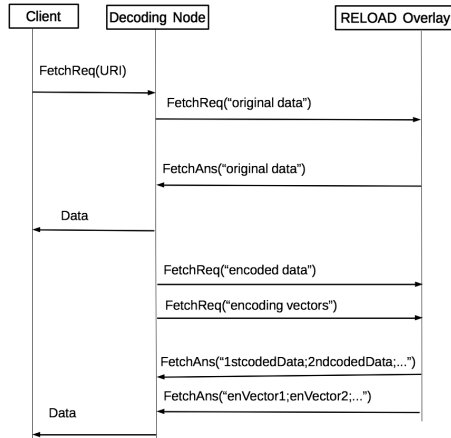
Client

Decoding Node

RELOAD Overlay

FetchReq(URI)

FetchReq("original data")

FetchAns("original data")

Data

FetchReq("encoded data")

FetchReq("encoding vectors")

FetchAns("1stcodedData;2ndcodedData;...")

FetchAns("enVector1;enVector2;...")

Data